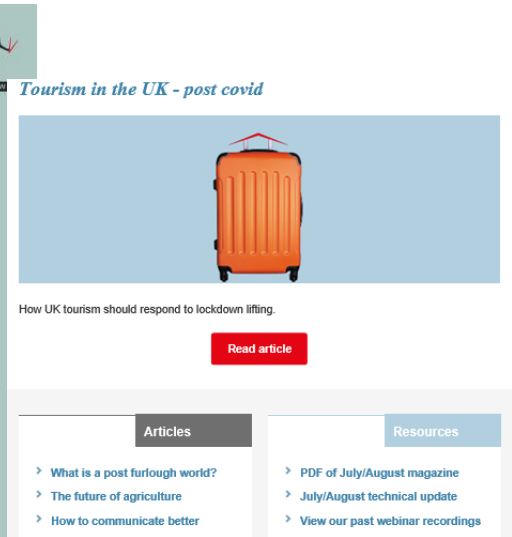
Tourism in the UK - post covid

How UK tourism should respond to lockdown lifting.

Read article

Articles

What is a post furlough world?

The future of agriculture

How to communicate better

Resources

PDF of July/August magazine

July/August technical update

View our past webinar recordings